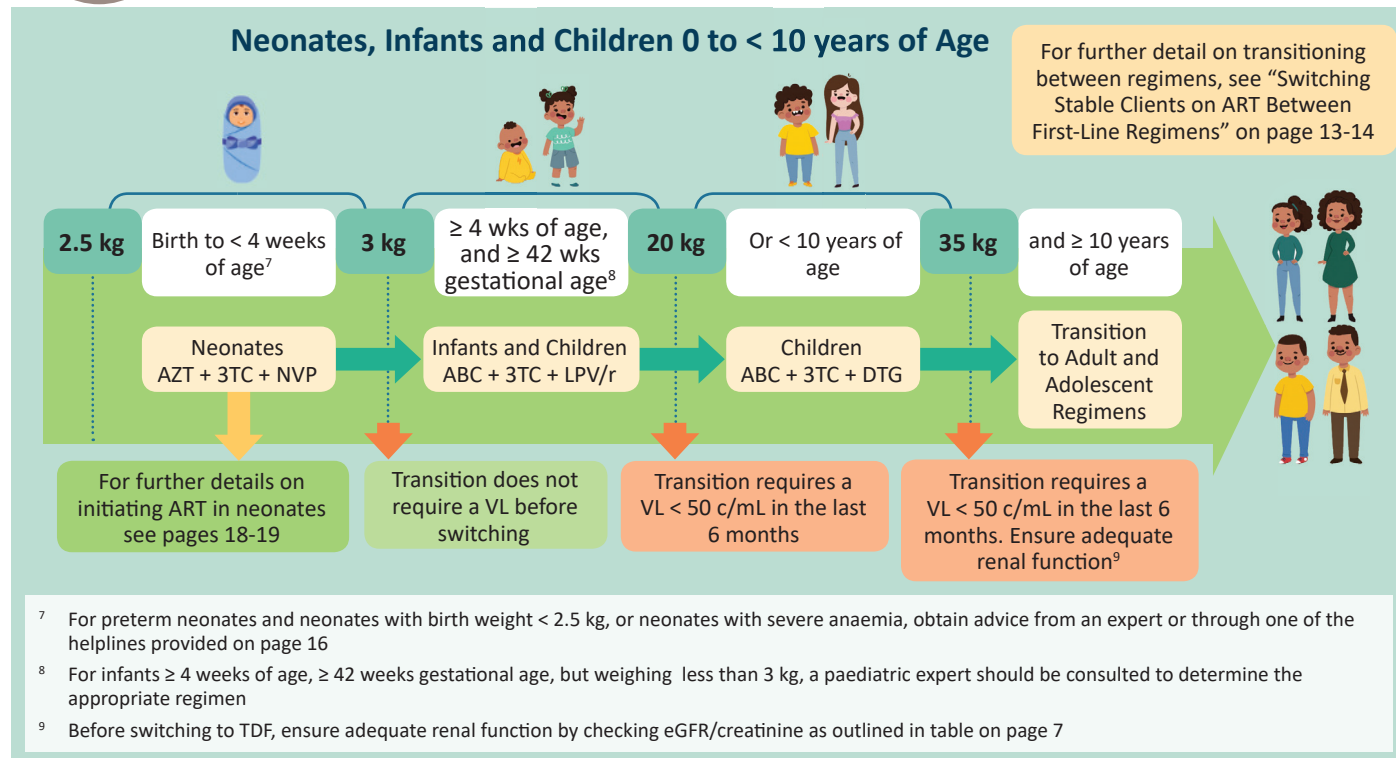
Neonates, Infants and Children 0 to < 10 years of Age

For further detail on transitioning between regimens, see “Switching Stable Clients on ART Between First-Line Regimens” on page 13-14

2.5 kg

Birth to < 4 weeks of age$^7$

3 kg

≥ 4 wks of age, and ≥ 42 wks gestational age$^8$

20 kg

Or < 10 years of age

35 kg

and ≥ 10 years of age

Neonates
AZT + 3TC + NVP

Infants and Children
ABC + 3TC + LPV/r

Children
ABC + 3TC + DTG

Transition to Adult and Adolescent Regimens

For further details on initiating ART in neonates see pages 18-19

Transition does not require a VL before switching

Transition requires a VL < 50 c/mL in the last 6 months

Transition requires a VL < 50 c/mL in the last 6 months. Ensure adequate renal function$^9$

$^7$ For preterm neonates and neonates with birth weight < 2.5 kg, or neonates with severe anaemia, obtain advice from an expert or through one of the helplines provided on page 16

$^8$ For infants ≥ 4 weeks of age, ≥ 42 weeks gestational age, but weighing less than 3 kg, a paediatric expert should be consulted to determine the appropriate regimen

$^9$ Before switching to TDF, ensure adequate renal function by checking eGFR/creatinine as outlined in table on page 7